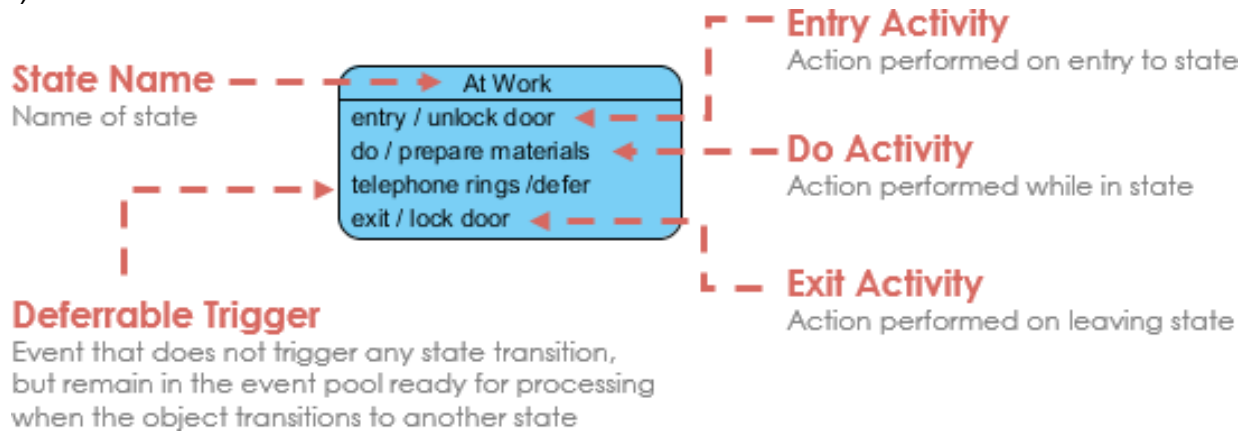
State Name
Name of state

At Work
entry / unlock door
do / prepare materials
telephone rings /defer
exit / lock door

Entry Activity
Action performed on entry to state

Do Activity
Action performed while in state

Exit Activity
Action performed on leaving state

Deferrable Trigger
Event that does not trigger any state transition, but remain in the event pool ready for processing when the object transitions to another state